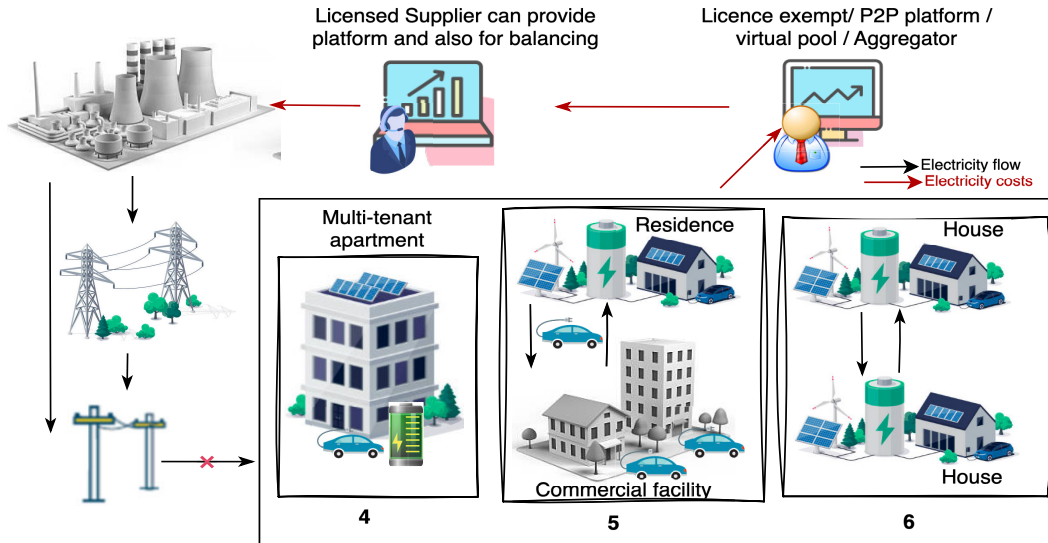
Licensed Supplier can provide platform and also for balancing

Licence exempt/ P2P platform / virtual pool / Aggregator

Electricity flow
Electricity costs

Multi-tenant apartment

Residence

Commercial facility

House

House

4

5

6